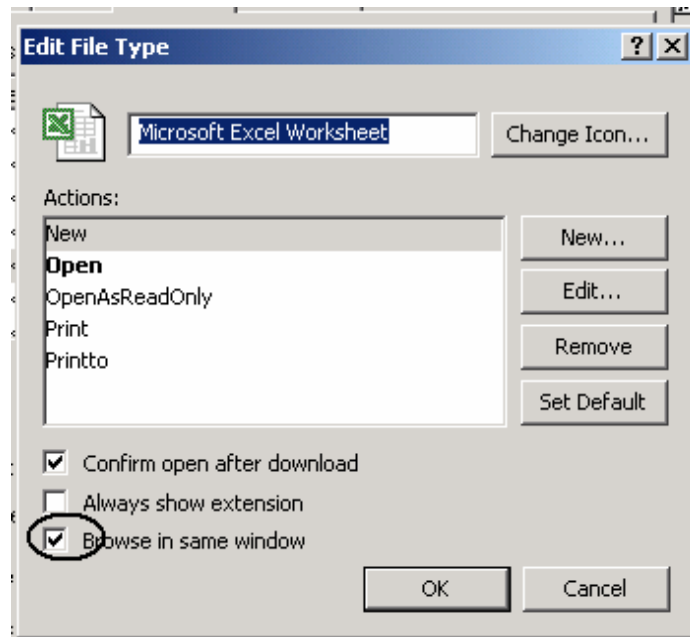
Edit File Type

?

Microsoft Excel Worksheet

Change Icon...

Actions:

New
Open
OpenAsReadOnly
Print
Printto

New...

Edit...

Remove

Set Default

Confirm open after download

Always show extension

Browse in same window

OK

Cancel